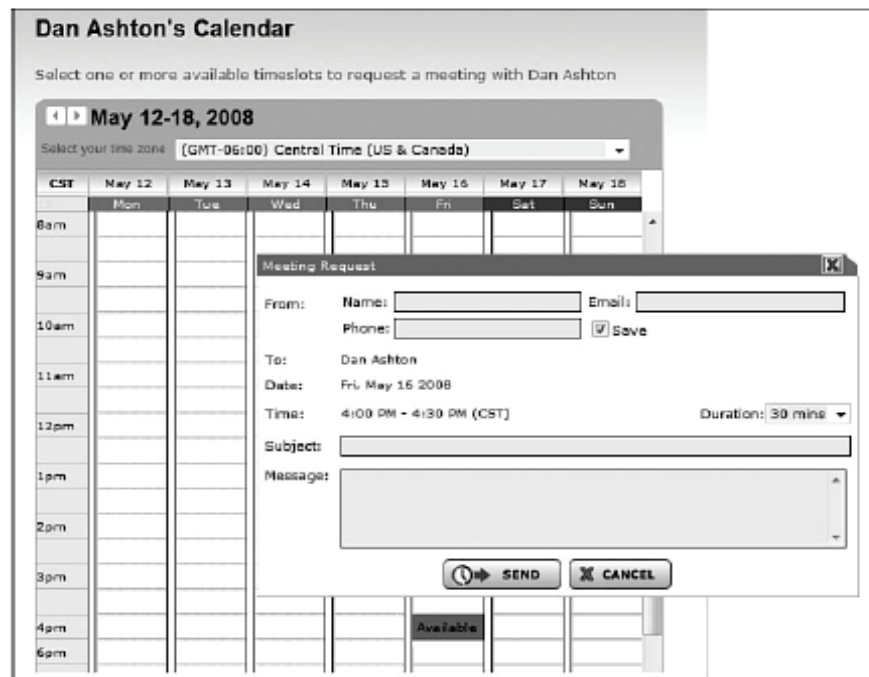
Dan Ashton's Calendar

Select one or more available timeslots to request a meeting with Dan Ashton

May 12-18, 2008

Select your time zone (GMT-06:00) Central Time (US & Canada)

| CST | May 12 | May 13 | May 14 | May 15 | May 16 | May 17 | May 18 |
|---|---|---|---|---|---|---|---|
| | Mon | Tue | Wed | Thu | Fri | Sat | Sun |
| 8am | | | | | | | |
| 9am | | | | | | | |
| 10am | | | | | | | |
| 11am | | | | | | | |
| 12pm | | | | | | | |
| 1pm | | | | | | | |
| 2pm | | | | | | | |
| 3pm | | | | | | | |
| 4pm | | | | | Available | | |
| 5pm | | | | | | | |

Meeting Request

From: Name: Email:
Phone: Save

To: Dan Ashton
Date: Fri, May 16 2008
Time: 4:00 PM - 4:30 PM (CST) Duration: 30 mins
Subject:
Message:

SEND CANCEL